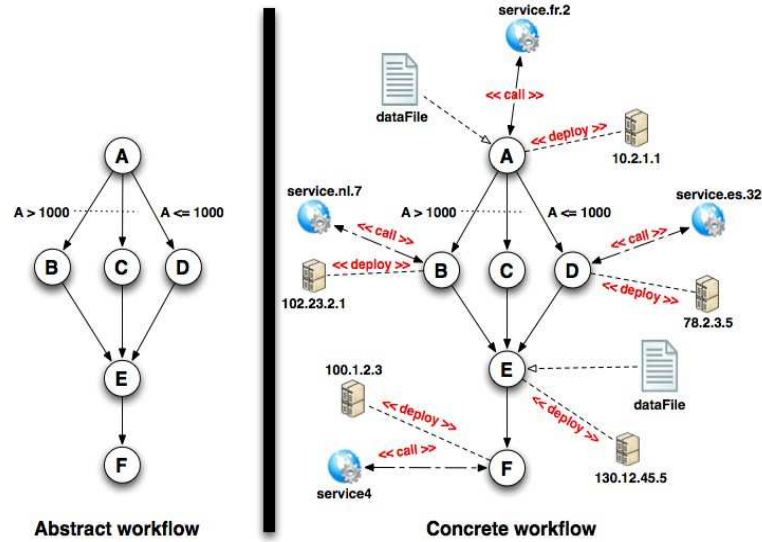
A

A > 1000

A <= 1000

B

C

D

E

F

Abstract workflow

service.fr.2

dataFile

<< call >>

<< deploy >>

A

10.2.1.1

service.nl.7

service.es.32

A > 1000

A <= 1000

<< call >>

<< call >>

<< deploy >>

B

C

D

102.23.2.1

<< deploy >>

78.2.3.5

E

100.1.2.3

dataFile

<< deploy >>

<< deploy >>

<< call >>

F

service4

130.12.45.5

Concrete workflow